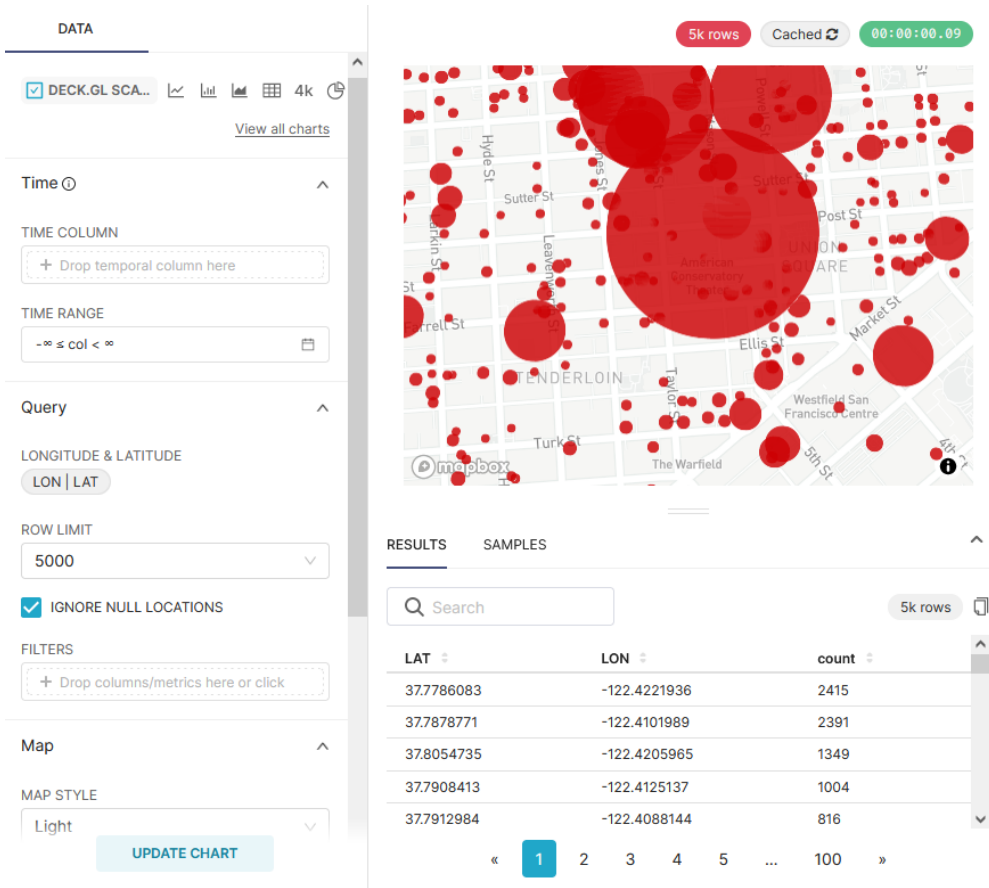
DATA

DECK.GL SCA... 4k

View all charts

Time ⓘ

TIME COLUMN

+ Drop temporal column here

TIME RANGE

-∞ ≤ col < ∞

Query

LONGITUDE & LATITUDE

LON | LAT

ROW LIMIT

5000

IGNORE NULL LOCATIONS

FILTERS

+ Drop columns/metrics here or click

Map

MAP STYLE

Light

UPDATE CHART

5k rows Cached 00:00:00.09

Hyde St Sutter St Leavenworth St Larkin St Jones St Powell St Sutter St Post St UNION SQUARE American Conservatory Theater Market St Ellis St Farrell St TENDERLOIN Taylor St Westfield San Francisco Centre Turk St The Warfield 5th St 4th St mapbox

RESULTS SAMPLES

Search

5k rows

| LAT | LON | count |
|---|---|---|
| 37.7786083 | -122.4221936 | 2415 |
| 37.7878771 | -122.4101989 | 2391 |
| 37.8054735 | -122.4205965 | 1349 |
| 37.7908413 | -122.4125137 | 1004 |
| 37.7912984 | -122.4088144 | 816 |

« 1 2 3 4 5 ... 100 »